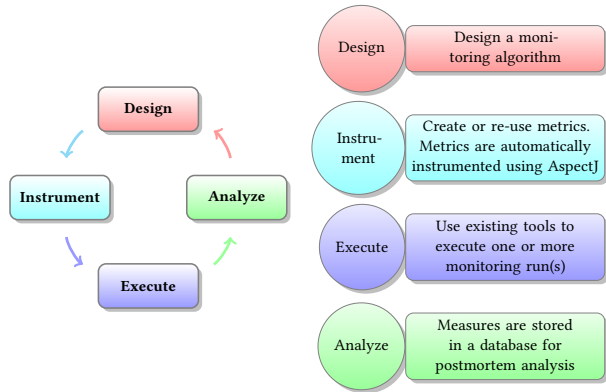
Design

Instrument

Analyze

Execute

Design

Design a monitoring algorithm

Instrument

Create or re-use metrics. Metrics are automatically instrumented using AspectJ

Execute

Use existing tools to execute one or more monitoring run(s)

Analyze

Measures are stored in a database for postmortem analysis